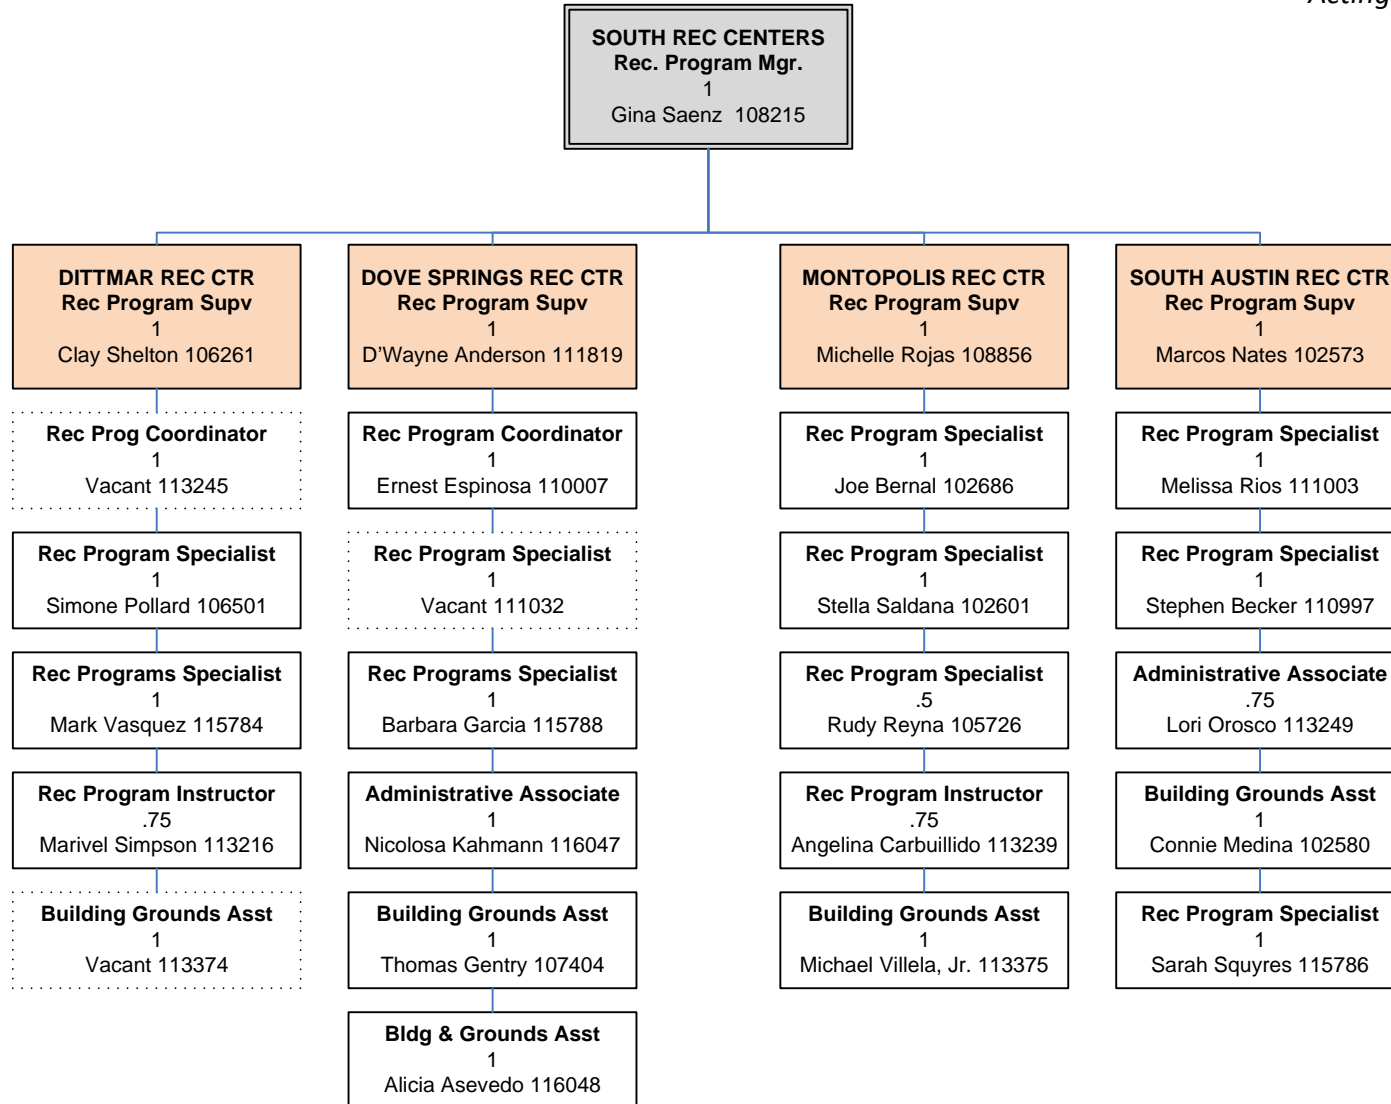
Acting

**SOUTH REC CENTERS**
**Rec. Program Mgr.**
1
Gina Saenz 108215

**DITTMAR REC CTR**
**Rec Program Supv**
1
Clay Shelton 106261

**Rec Prog Coordinator**
1
Vacant 113245

**Rec Program Specialist**
1
Simone Pollard 106501

**Rec Programs Specialist**
1
Mark Vasquez 115784

**Rec Program Instructor**
.75
Marivel Simpson 113216

**Building Grounds Asst**
1
Vacant 113374

**DOVE SPRINGS REC CTR**
**Rec Program Supv**
1
D'Wayne Anderson 111819

**Rec Program Coordinator**
1
Ernest Espinosa 110007

**Rec Program Specialist**
1
Vacant 111032

**Rec Programs Specialist**
1
Barbara Garcia 115788

**Administrative Associate**
1
Nicolosa Kahmann 116047

**Building Grounds Asst**
1
Thomas Gentry 107404

**Bldg & Grounds Asst**
1
Alicia Asevedo 116048

**MONTOPOLIS REC CTR**
**Rec Program Supv**
1
Michelle Rojas 108856

**Rec Program Specialist**
1
Joe Bernal 102686

**Rec Program Specialist**
1
Stella Saldana 102601

**Rec Program Specialist**
.5
Rudy Reyna 105726

**Rec Program Instructor**
.75
Angelina Carbuillido 113239

**Building Grounds Asst**
1
Michael Villela, Jr. 113375

**SOUTH AUSTIN REC CTR**
**Rec Program Supv**
1
Marcos Nates 102573

**Rec Program Specialist**
1
Melissa Rios 111003

**Rec Program Specialist**
1
Stephen Becker 110997

**Administrative Associate**
.75
Lori Orosco 113249

**Building Grounds Asst**
1
Connie Medina 102580

**Rec Program Specialist**
1
Sarah Squyres 115786